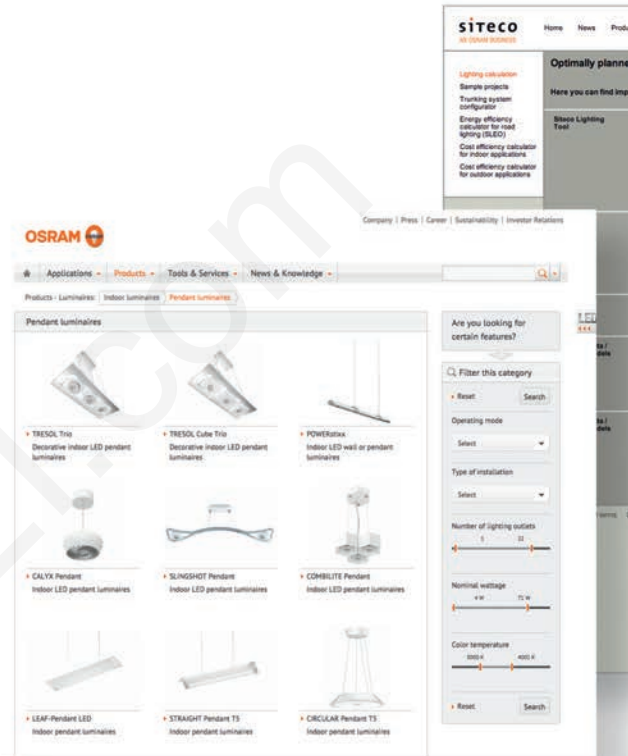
siteco
AN OSRAM BUSINESS

Home News Produ

Lighting calculation
Sample projects
Trunking system configurator
Energy efficiency calculator for road lighting (SLEO)
Cost efficiency calculator for indoor applications
Cost efficiency calculator for outdoor applications

Optimally planne

Here you can find imp

Siteco Lighting Tool

OSRAM

Company | Press | Career | Sustainability | Investor Relations

Applications Products Tools & Services News & Knowledge

Products · Luminaires · Indoor luminaires · Pendant luminaires

Pendant luminaires

TRESOL Trio
Decorative indoor LED pendant luminaires

TRESOL Cube Trio
Decorative indoor LED pendant luminaires

POWERstixx
Indoor LED wall or pendant luminaires

CALYX Pendant
Indoor LED pendant luminaires

SLINGSHOT Pendant
Indoor LED pendant luminaires

COMBILITE Pendant
Indoor LED pendant luminaires

LEAF-Pendant LED
Indoor pendant luminaires

STRAIGHT Pendant T5
Indoor pendant luminaires

CIRCULAR Pendant T5
Indoor pendant luminaires

Are you looking for certain features?

Filter this category

Reset Search

Operating mode

Select

Type of installation

Select

Number of lighting outlets
1 32

Nominal wattage
4 W 72 W

Color temperature
3000 K 4000 K

Reset Search